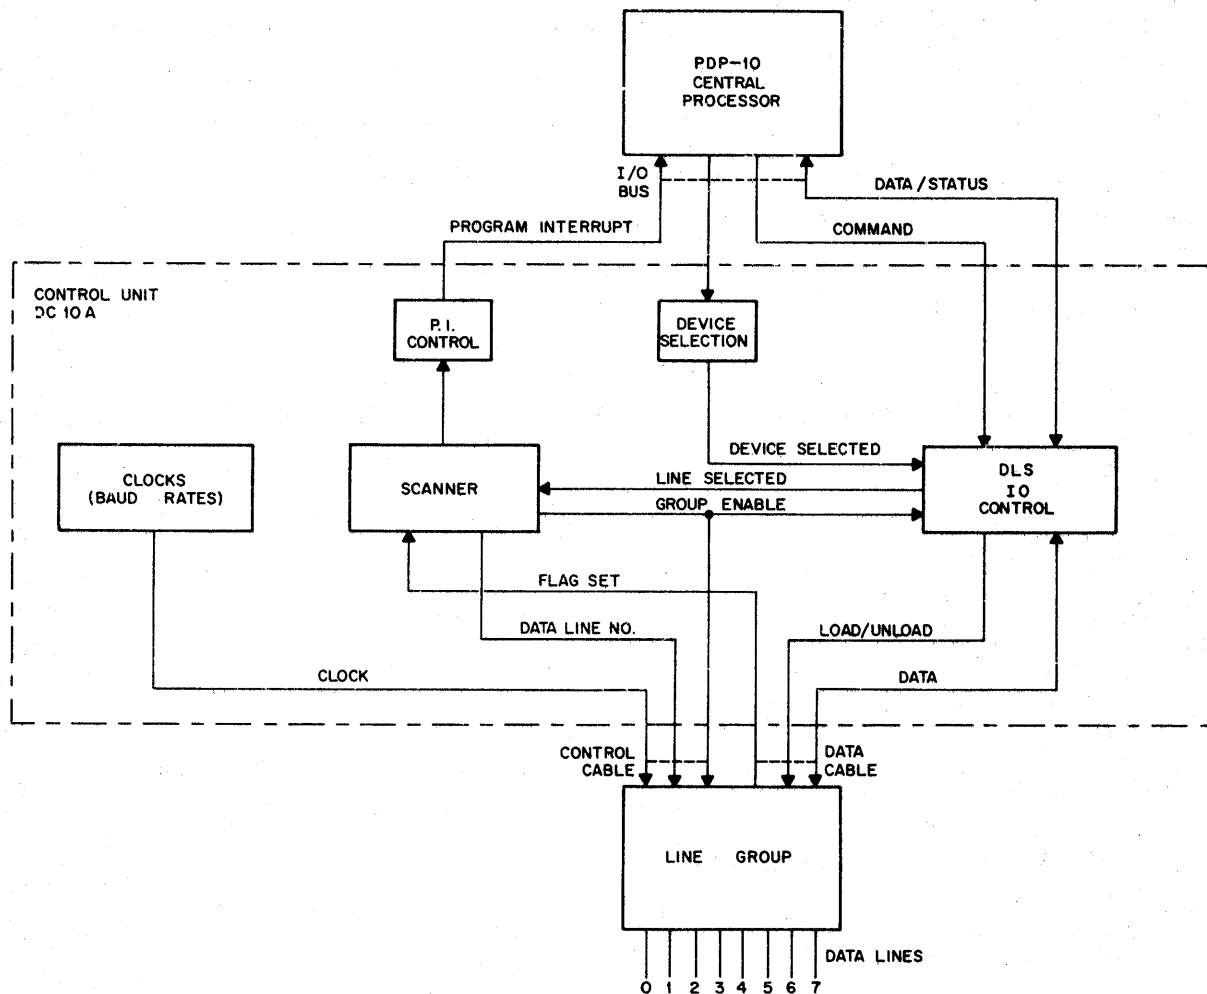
PDP-10
CENTRAL
PROCESSOR

I/O
BUS

DATA / STATUS

PROGRAM INTERRUPT

COMMAND

CONTROL UNIT
DC 10 A

P. I.
CONTROL

DEVICE
SELECTION

CLOCKS
(BAUD RATES)

SCANNER

DEVICE SELECTED

LINE SELECTED

GROUP ENABLE

DLS
IO
CONTROL

FLAG SET

DATA LINE NO.

LOAD/UNLOAD

CLOCK

DATA

CONTROL
CABLE

DATA
CABLE

LINE GROUP

DATA LINES

0 1 2 3 4 5 6 7